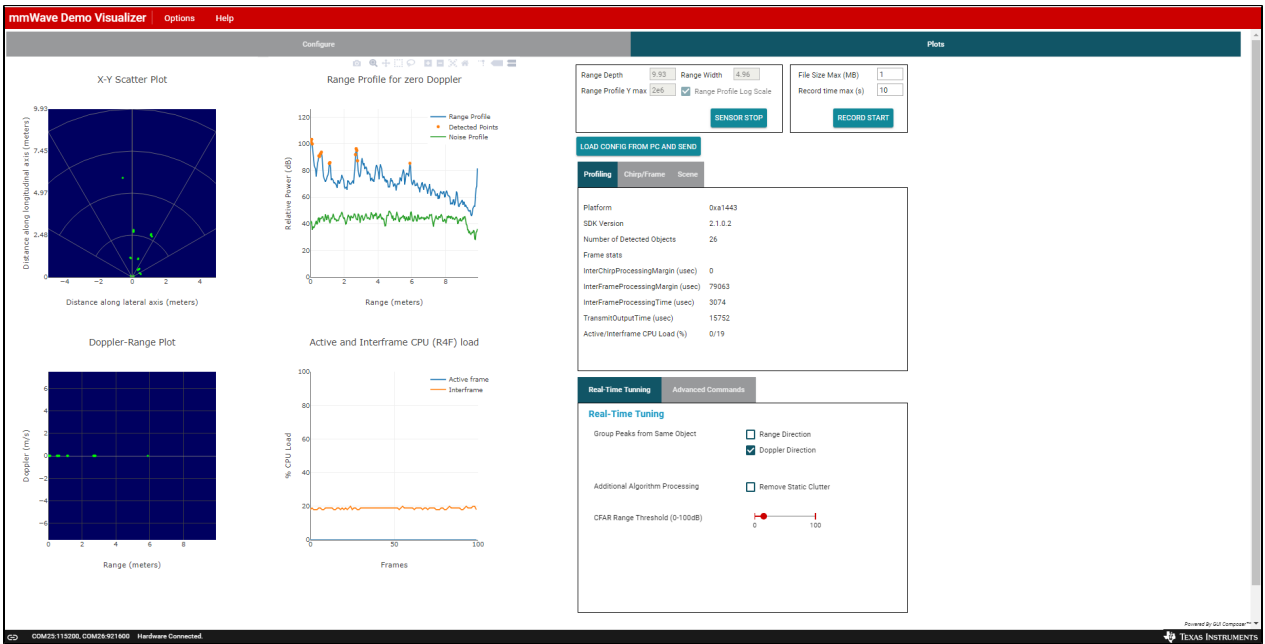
mmWave Demo Visualizer | Options Help

Configure | Plots

X-Y Scatter Plot

Distance along longitudinal axis (meters)

9.93
7.45
4.97
2.48
0

−4 −2 0 2 4

Distance along lateral axis (meters)

Range Profile for zero Doppler

Range Profile
Detected Points
Noise Profile

Relative Power (dB)

120
100
80
60
40
20

0 2 4 6 8

Range (meters)

Doppler-Range Plot

Doppler (m/s)

6
4
2
0
−2
−4
−6

0 2 4 6 8

Range (meters)

Active and Interframe CPU (R4F) load

Active frame
Interframe

% CPU Load

100
80
60
40
20
0

0 50 100

Frames

Range Depth 9.93 Range Width 4.96
Range Profile Y max 2e6 Range Profile Log Scale

SENSOR STOP

File Size Max (MB) 1
Record time max (s) 10

RECORD START

LOAD CONFIG FROM PC AND SEND

Profiling | Chirp/Frame | Scene

Platform 0xa1443
SDK Version 2.1.0.2
Number of Detected Objects 26
Frame stats
InterChirpProcessingMargin (usec) 0
InterFrameProcessingMargin (usec) 79063
InterFrameProcessingTime (usec) 3074
TransmitOutputTime (usec) 15752
Active/Interframe CPU Load (%) 0/19

Real-Time Tunning | Advanced Commands

Real-Time Tuning

Group Peaks from Same Object
Range Direction
Doppler Direction

Additional Algorithm Processing
Remove Static Clutter

CFAR Range Threshold (0-100dB)
0 100

Powered By GUI Composer™

COM25:115200, COM26:921600 Hardware Connected.

Texas Instruments